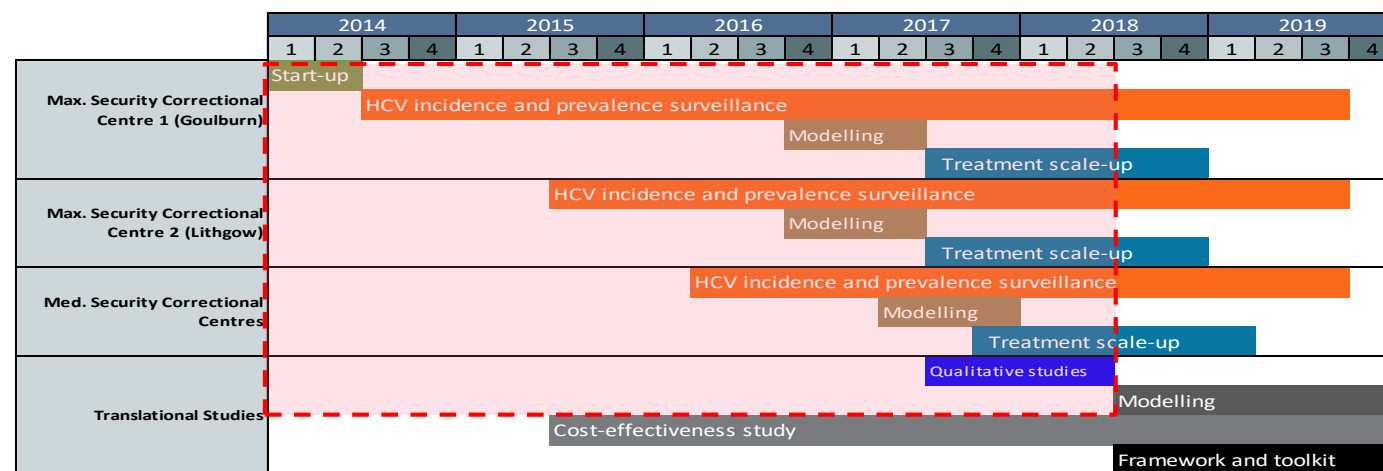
| | 2014 | | | | 2015 | | | | 2016 | | | | 2017 | | | | 2018 | | | | 2019 | | | |
|---|---|---|---|---|---|---|---|---|---|---|---|---|---|---|---|---|---|---|---|---|---|---|---|---|
| | 1 | 2 | 3 | 4 | 1 | 2 | 3 | 4 | 1 | 2 | 3 | 4 | 1 | 2 | 3 | 4 | 1 | 2 | 3 | 4 | 1 | 2 | 3 | 4 |

Max. Security Correctional Centre 1 (Goulburn)
Start-up
HCV incidence and prevalence surveillance
Modelling
Treatment scale-up

Max. Security Correctional Centre 2 (Lithgow)
HCV incidence and prevalence surveillance
Modelling
Treatment scale-up

Med. Security Correctional Centres
HCV incidence and prevalence surveillance
Modelling
Treatment scale-up

Translational Studies
Qualitative studies
Modelling
Cost-effectiveness study
Framework and toolkit